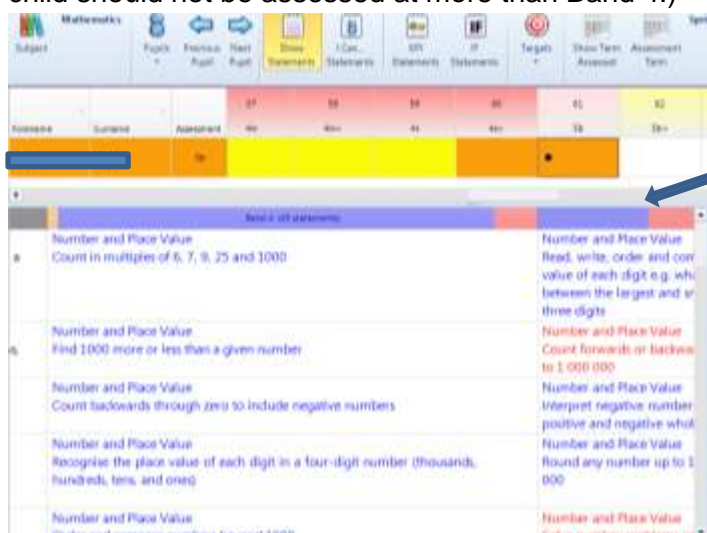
child should not be assessed at more than Band 4.)

Subject | Mathematics | Pupils | Previous Pupil | Next Pupil | Show Statements | I Can... Statements | WS Statements | IT Statements | Targets | Show Term Assessed | Assessment Term | Spe

| Forename | Surname | Assessment | 37 | 38 | 39 | 40 | 41 | 42 |
|---|---|---|---|---|---|---|---|---|
| | | | 4b | 4b+ | 4s | 4s+ | 5b | 5b+ |
| | | 5b | | | | | • | |

Band 4 - all statements

| | | |
|---|---|---|
| a | Number and Place Value
Count in multiples of 6, 7, 9, 25 and 1000 | Number and Place Value
Read, write, order and com value of each digit e.g. wh between the largest and s three digits |
| b | Number and Place Value
Find 1000 more or less than a given number | Number and Place Value
Count forwards or backw to 1 000 000 |
| | Number and Place Value
Count backwards through zero to include negative numbers | Number and Place Value
Interpret negative number positive and negative who |
| | Number and Place Value
Recognise the place value of each digit in a four-digit number (thousands, hundreds, tens, and ones) | Number and Place Value
Round any number up to 1 000 |
| | Number and Place Value
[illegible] | Number and Place Value
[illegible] |